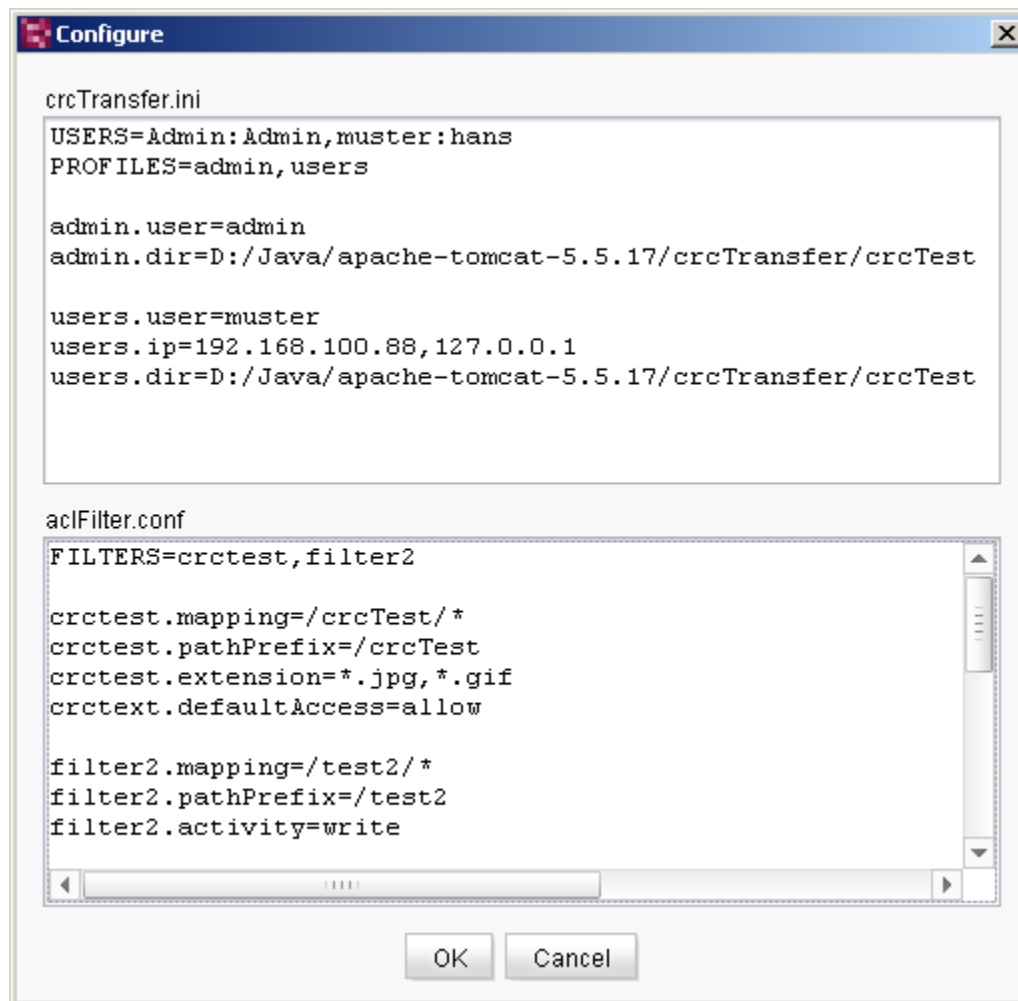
Configure

crcTransfer.ini

USERS=Admin:Admin,muster:hans
PROFILES=admin,users

admin.user=admin
admin.dir=D:/Java/apache-tomcat-5.5.17/crcTransfer/crcTest

users.user=muster
users.ip=192.168.100.88,127.0.0.1
users.dir=D:/Java/apache-tomcat-5.5.17/crcTransfer/crcTest

aclFilter.conf

FILTERS=crctest,filter2

crctest.mapping=/crcTest/*
crctest.pathPrefix=/crcTest
crctest.extension=*.jpg,*.gif
crctext.defaultAccess=allow

filter2.mapping=/test2/*
filter2.pathPrefix=/test2
filter2.activity=write

OK Cancel